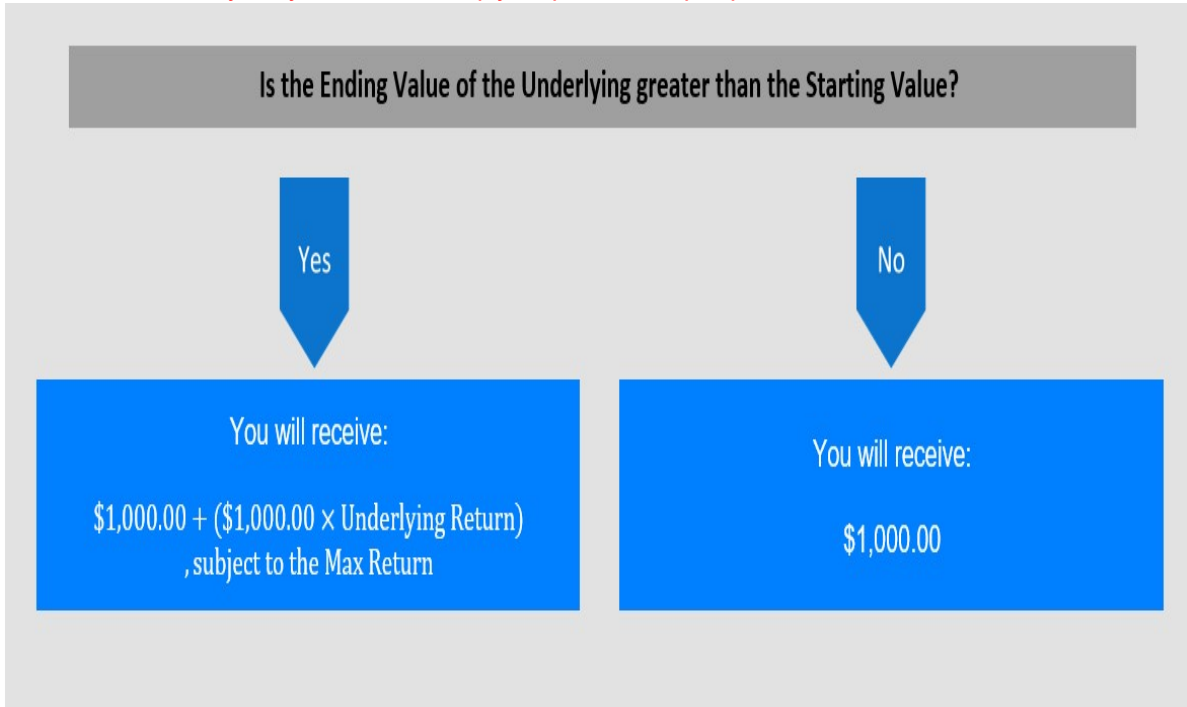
Is the Ending Value of the Underlying greater than the Starting Value?

Yes

No

You will receive:

\$1,000.00 + (\$1,000.00 × Underlying Return) , subject to the Max Return

You will receive:

\$1,000.00